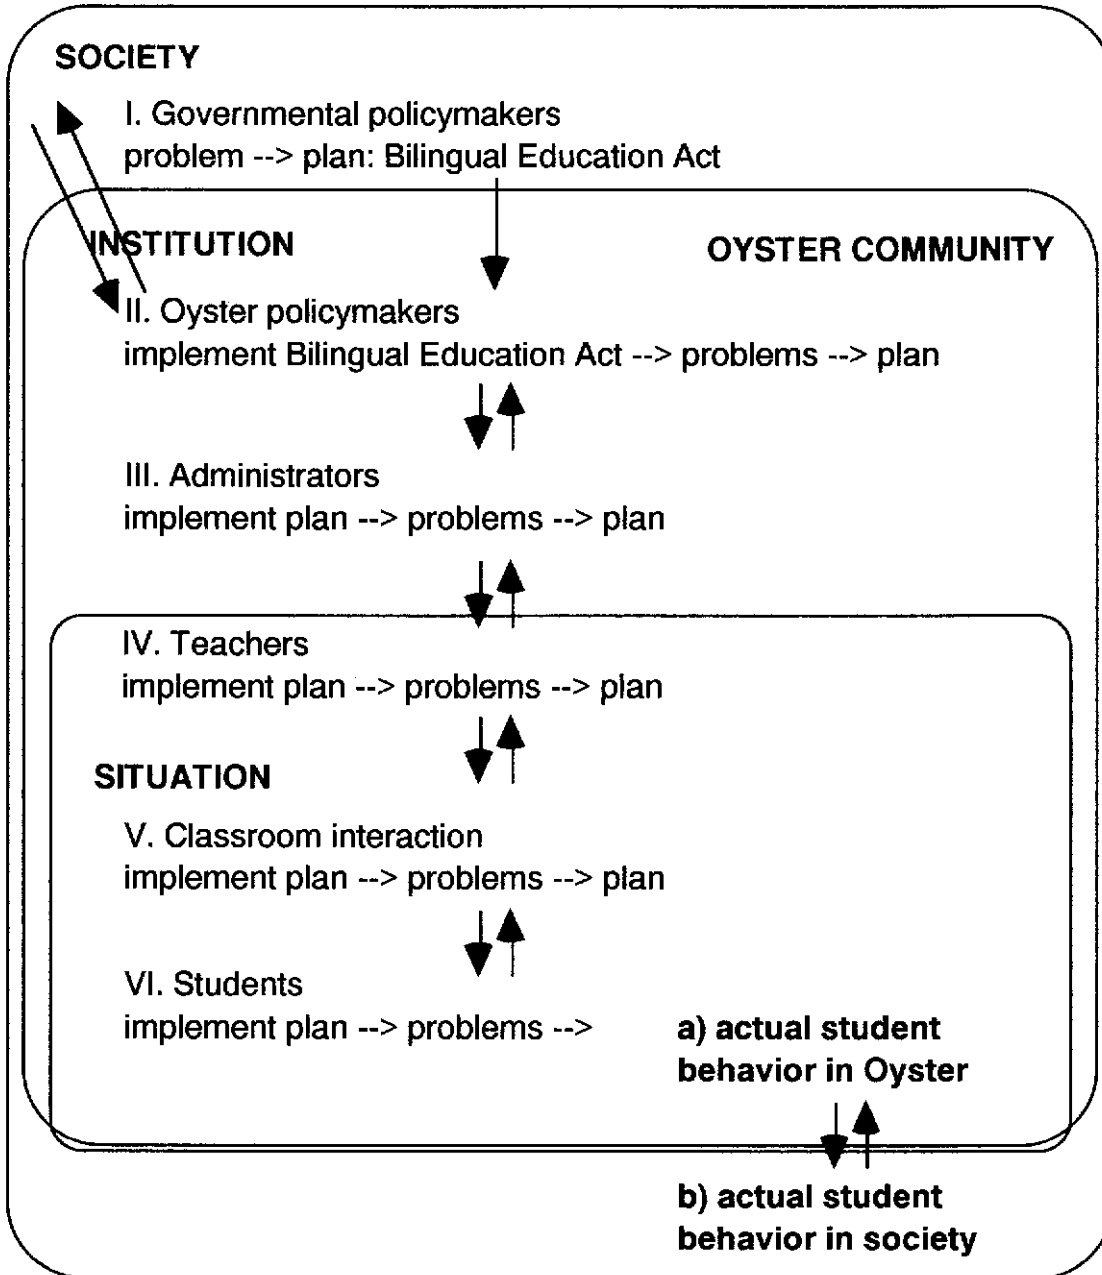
SOCIETY

I. Governmental policymakers
problem --> plan: Bilingual Education Act

INSTITUTION

OYSTER COMMUNITY

II. Oyster policymakers
implement Bilingual Education Act --> problems --> plan

III. Administrators
implement plan --> problems --> plan

IV. Teachers
implement plan --> problems --> plan

SITUATION

V. Classroom interaction
implement plan --> problems --> plan

VI. Students
implement plan --> problems -->

a) actual student behavior in Oyster

b) actual student behavior in society